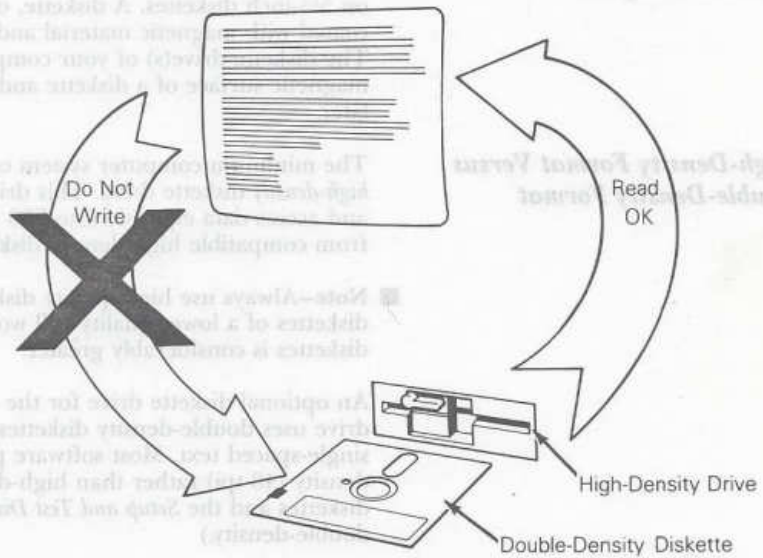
on 80-inch diskettes. A diskette, c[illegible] coated with magnetic material and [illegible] The diskette drive(s) of your comp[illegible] magnetic surface of a diskette and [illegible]

High-Density Format Versus Double-Density Format

The minimum computer system c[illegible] high-density diskette drive. This dri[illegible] and stores data on and reads data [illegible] from compatible high-density disk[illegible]

Note—Always use high-quality disk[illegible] diskettes of a lower quality will wo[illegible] diskettes is considerably greater.

An optimum diskette drive for the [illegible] drive uses double-density diskettes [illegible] single-spaced text. Most software p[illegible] density (360 KB) rather than high-d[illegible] diskettes and the Setup and Test Di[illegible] double-density.)

Do Not Write

Read OK

High-Density Drive

Double-Density Diskette